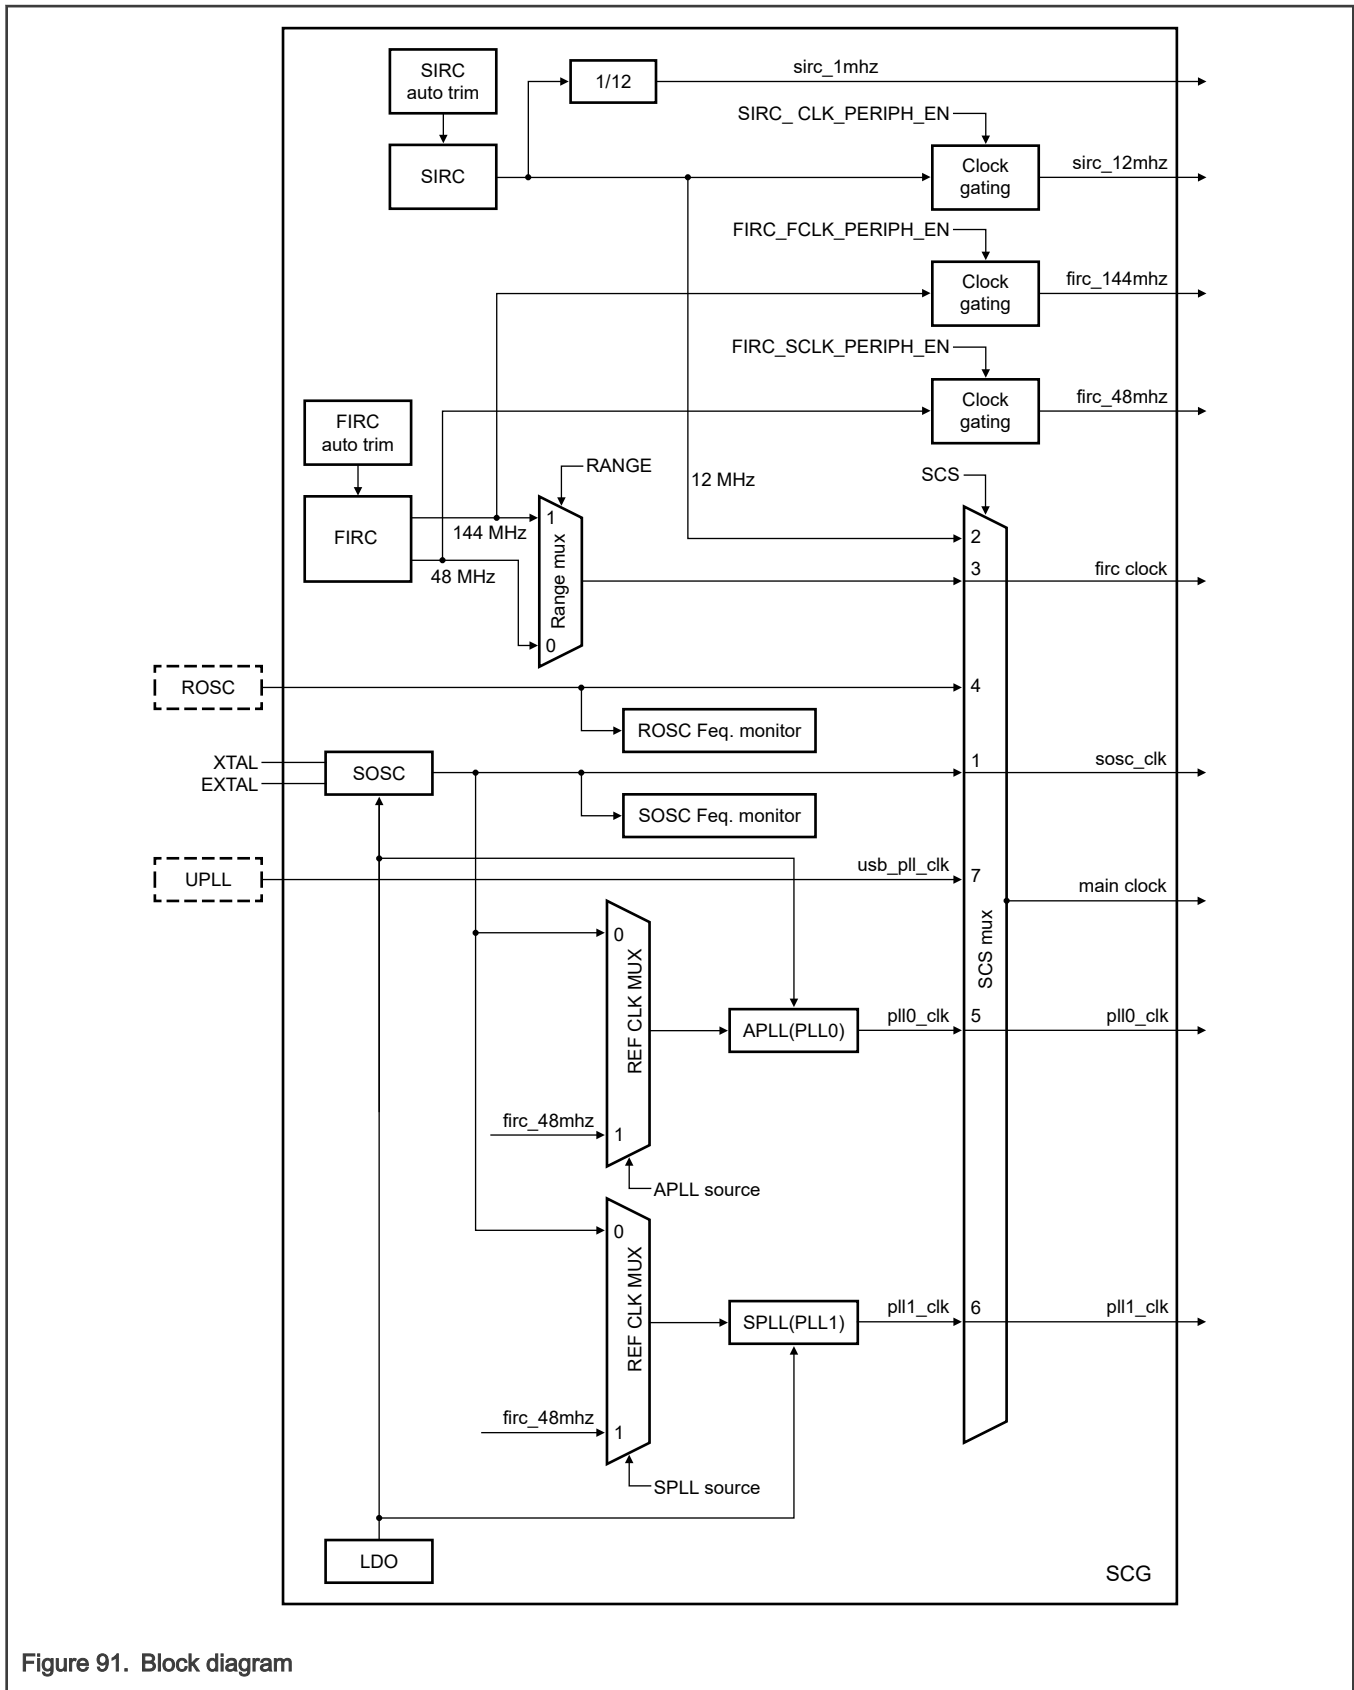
SIRC auto trim

SIRC

1/12

sirc_1mhz

SIRC_ CLK_PERIPH_EN

Clock gating

sirc_12mhz

FIRC_FCLK_PERIPH_EN

Clock gating

firc_144mhz

FIRC_SCLK_PERIPH_EN

Clock gating

firc_48mhz

FIRC auto trim

FIRC

RANGE

144 MHz

48 MHz

1

Range mux

0

12 MHz

SCS

2

3

firc clock

ROSC

4

ROSC Feq. monitor

XTAL

EXTAL

SOSC

1

sosc_clk

SOSC Feq. monitor

UPLL

usb_pll_clk

7

main clock

SCS mux

0

REF CLK MUX

1

firc_48mhz

APLL source

APLL(PLL0)

pll0_clk

5

pll0_clk

0

REF CLK MUX

1

firc_48mhz

SPLL source

SPLL(PLL1)

pll1_clk

6

pll1_clk

LDO

SCG

Figure 91. Block diagram